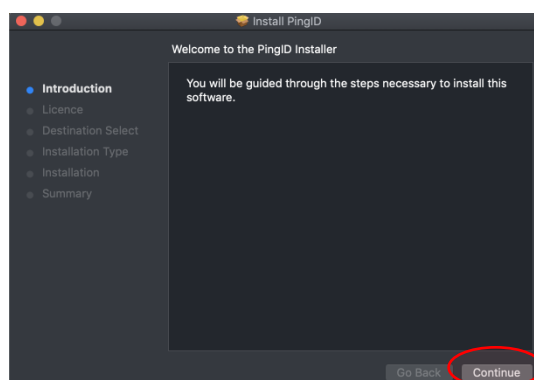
Install PingID

Welcome to the PingID Installer

Introduction
Licence
Destination Select
Installation Type
Installation
Summary

You will be guided through the steps necessary to install this software.

Go Back
Continue